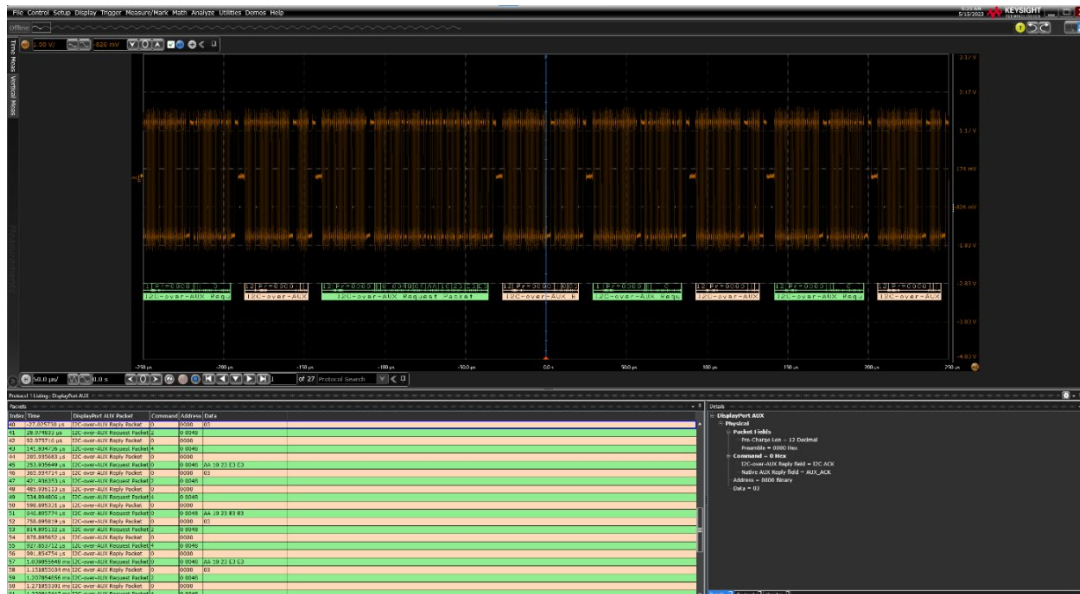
File Control Setup Display Trigger Measure/Mark Math Analyze Utilities Demos Help

KEYSIGHT

1.00 V/ 420 mV

I2C-over-AUX Requ
I2C-over-AUX
I2C-over-AUX Request Packet
I2C-over-AUX R
I2C-over-AUX Requ
I2C-over-AUX
I2C-over-AUX Req
I2C-over-AUX

-250 µs -200 µs -150 µs -100 µs -50.0 µs 0.0 s 50.0 µs 100 µs 150 µs 200 µs 250 µs

50.0 µs/ 0.0 s of 27 Protocol Search

Protocol 1 Listing: DisplayPort AUX

| Index | Time | DisplayPort AUX Packet | Command | Address | Data |
|---|---|---|---|---|---|
| 40 | -37.075750 µs | I2C-over-AUX Reply Packet | 0 | 0000 | 03 |
| 41 | 28.974831 µs | I2C-over-AUX Request Packet | 4 | 0 0040 | |
| 42 | 92.975710 µs | I2C-over-AUX Reply Packet | 0 | 0000 | |
| 43 | 141.934738 µs | I2C-over-AUX Request Packet | 4 | 0 0040 | |
| 44 | 203.935683 µs | I2C-over-AUX Reply Packet | 0 | 0000 | |
| 45 | 253.935640 µs | I2C-over-AUX Request Packet | 0 | 0 0040 | AA 10 23 E3 E3 |
| 46 | 365.934714 µs | I2C-over-AUX Reply Packet | 0 | 0000 | 03 |
| 47 | 421.416353 µs | I2C-over-AUX Request Packet | 4 | 0 0040 | |
| 48 | 485.935117 µs | I2C-over-AUX Reply Packet | 0 | 0000 | |
| 49 | 534.894806 µs | I2C-over-AUX Request Packet | 4 | 0 0040 | |
| 50 | 596.895335 µs | I2C-over-AUX Reply Packet | 0 | 0000 | |
| 51 | 646.895774 µs | I2C-over-AUX Request Packet | 0 | 0 0040 | AA 10 23 83 83 |
| 52 | 758.895819 µs | I2C-over-AUX Reply Packet | 0 | 0000 | 03 |
| 53 | 814.895132 µs | I2C-over-AUX Request Packet | 2 | 0 0040 | |
| 54 | 878.895653 µs | I2C-over-AUX Reply Packet | 0 | 0000 | |
| 55 | 927.855722 µs | I2C-over-AUX Request Packet | 4 | 0 0040 | |
| 56 | 98...854754 µs | I2C-over-AUX Reply Packet | 0 | 0000 | |
| 57 | 1.039855649 ms | I2C-over-AUX Request Packet | 0 | 0 0040 | AA 10 23 E3 E3 |
| 58 | 1.151855384 ms | I2C-over-AUX Reply Packet | 0 | 0000 | 03 |
| 59 | 1.207854656 ms | I2C-over-AUX Request Packet | 0 | 0 0040 | |
| 60 | 1.271855391 ms | I2C-over-AUX Reply Packet | 0 | 0000 | |

Details
DisplayPort AUX
Physical
Packet Fields
Pre-Charge Len = 13 Decimal
Preamble = 0000 Hex
Command = 0 Hex
I2C-over-AUX Reply field = I2C ACK
Native AUX Reply field = AUX_ACK
Address = 0000 Binary
Data = 03